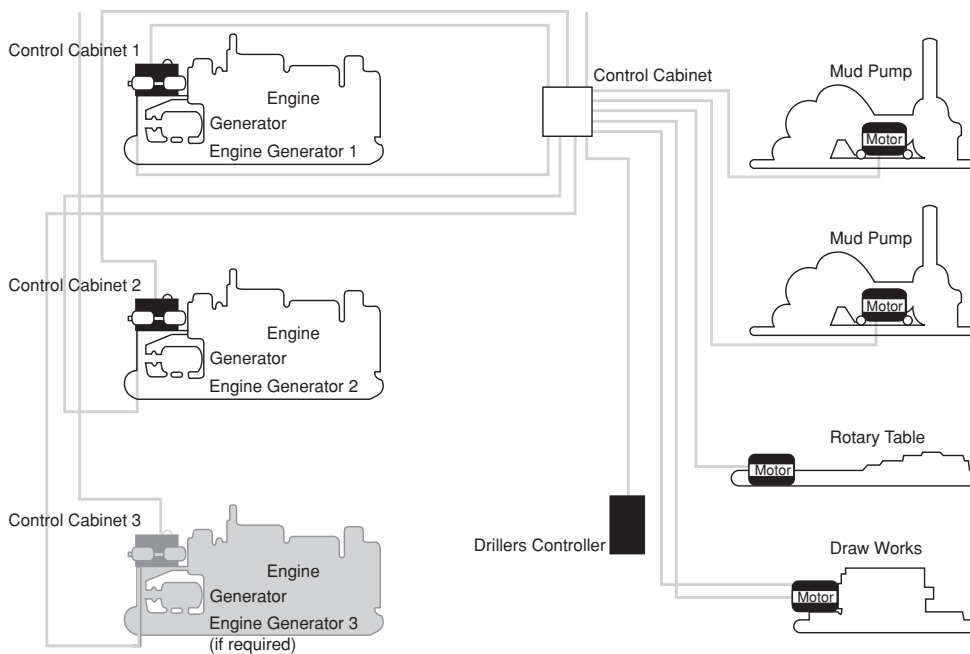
Control Cabinet 1

Engine

Generator

Engine Generator 1

Control Cabinet

Mud Pump

Motor

Mud Pump

Motor

Control Cabinet 2

Engine

Generator

Engine Generator 2

Rotary Table

Motor

Control Cabinet 3

Engine

Generator

Engine Generator 3
(if required)

Drillers Controller

Draw Works

Motor